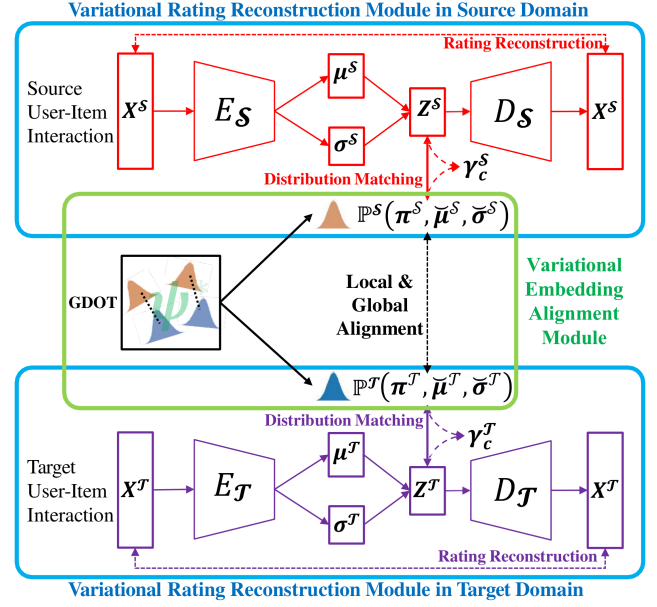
Variational Rating Reconstruction Module in Source Domain

Rating Reconstruction

Source User-Item Interaction

$X^{\mathcal{S}}$

$E_{\mathcal{S}}$

$\mu^{\mathcal{S}}$

$\sigma^{\mathcal{S}}$

$Z^{\mathcal{S}}$

$D_{\mathcal{S}}$

$X^{\mathcal{S}}$

Distribution Matching

$\gamma_c^{\mathcal{S}}$

$\mathbb{P}^{\mathcal{S}}(\pi^{\mathcal{S}}, \breve{\mu}^{\mathcal{S}}, \breve{\sigma}^{\mathcal{S}})$

GDOT

Local & Global Alignment

Variational Embedding Alignment Module

$\mathbb{P}^{\mathcal{T}}(\pi^{\mathcal{T}}, \breve{\mu}^{\mathcal{T}}, \breve{\sigma}^{\mathcal{T}})$

Distribution Matching

$\gamma_c^{\mathcal{T}}$

Target User-Item Interaction

$X^{\mathcal{T}}$

$E_{\mathcal{T}}$

$\mu^{\mathcal{T}}$

$\sigma^{\mathcal{T}}$

$Z^{\mathcal{T}}$

$D_{\mathcal{T}}$

$X^{\mathcal{T}}$

Rating Reconstruction

Variational Rating Reconstruction Module in Target Domain